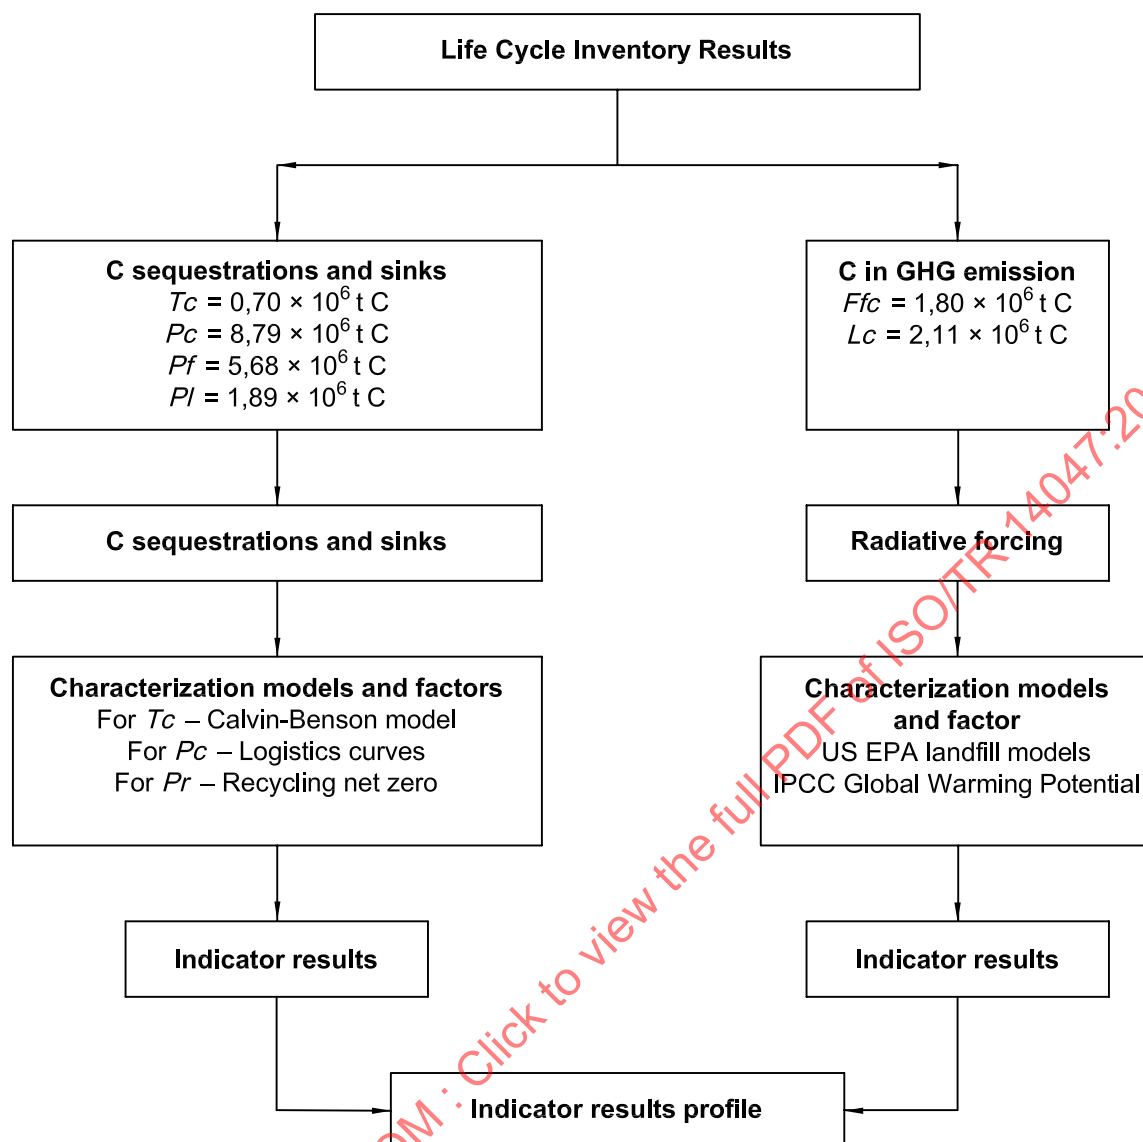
Life Cycle Inventory Results

C sequestrations and sinks
$Tc$ = 0,70 × $10^6$ t C
$Pc$ = 8,79 × $10^6$ t C
$Pf$ = 5,68 × $10^6$ t C
$Pl$ = 1,89 × $10^6$ t C

C in GHG emission
$Ffc$ = 1,80 × $10^6$ t C
$Lc$ = 2,11 × $10^6$ t C

C sequestrations and sinks

Radiative forcing

Characterization models and factors
For $Tc$ – Calvin-Benson model
For $Pc$ – Logistics curves
For $Pr$ – Recycling net zero

Characterization models and factor
US EPA landfill models
IPCC Global Warming Potential

Indicator results

Indicator results

Indicator results profile

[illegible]OM : Click to view the full PDF of ISO/TR 14047:20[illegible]